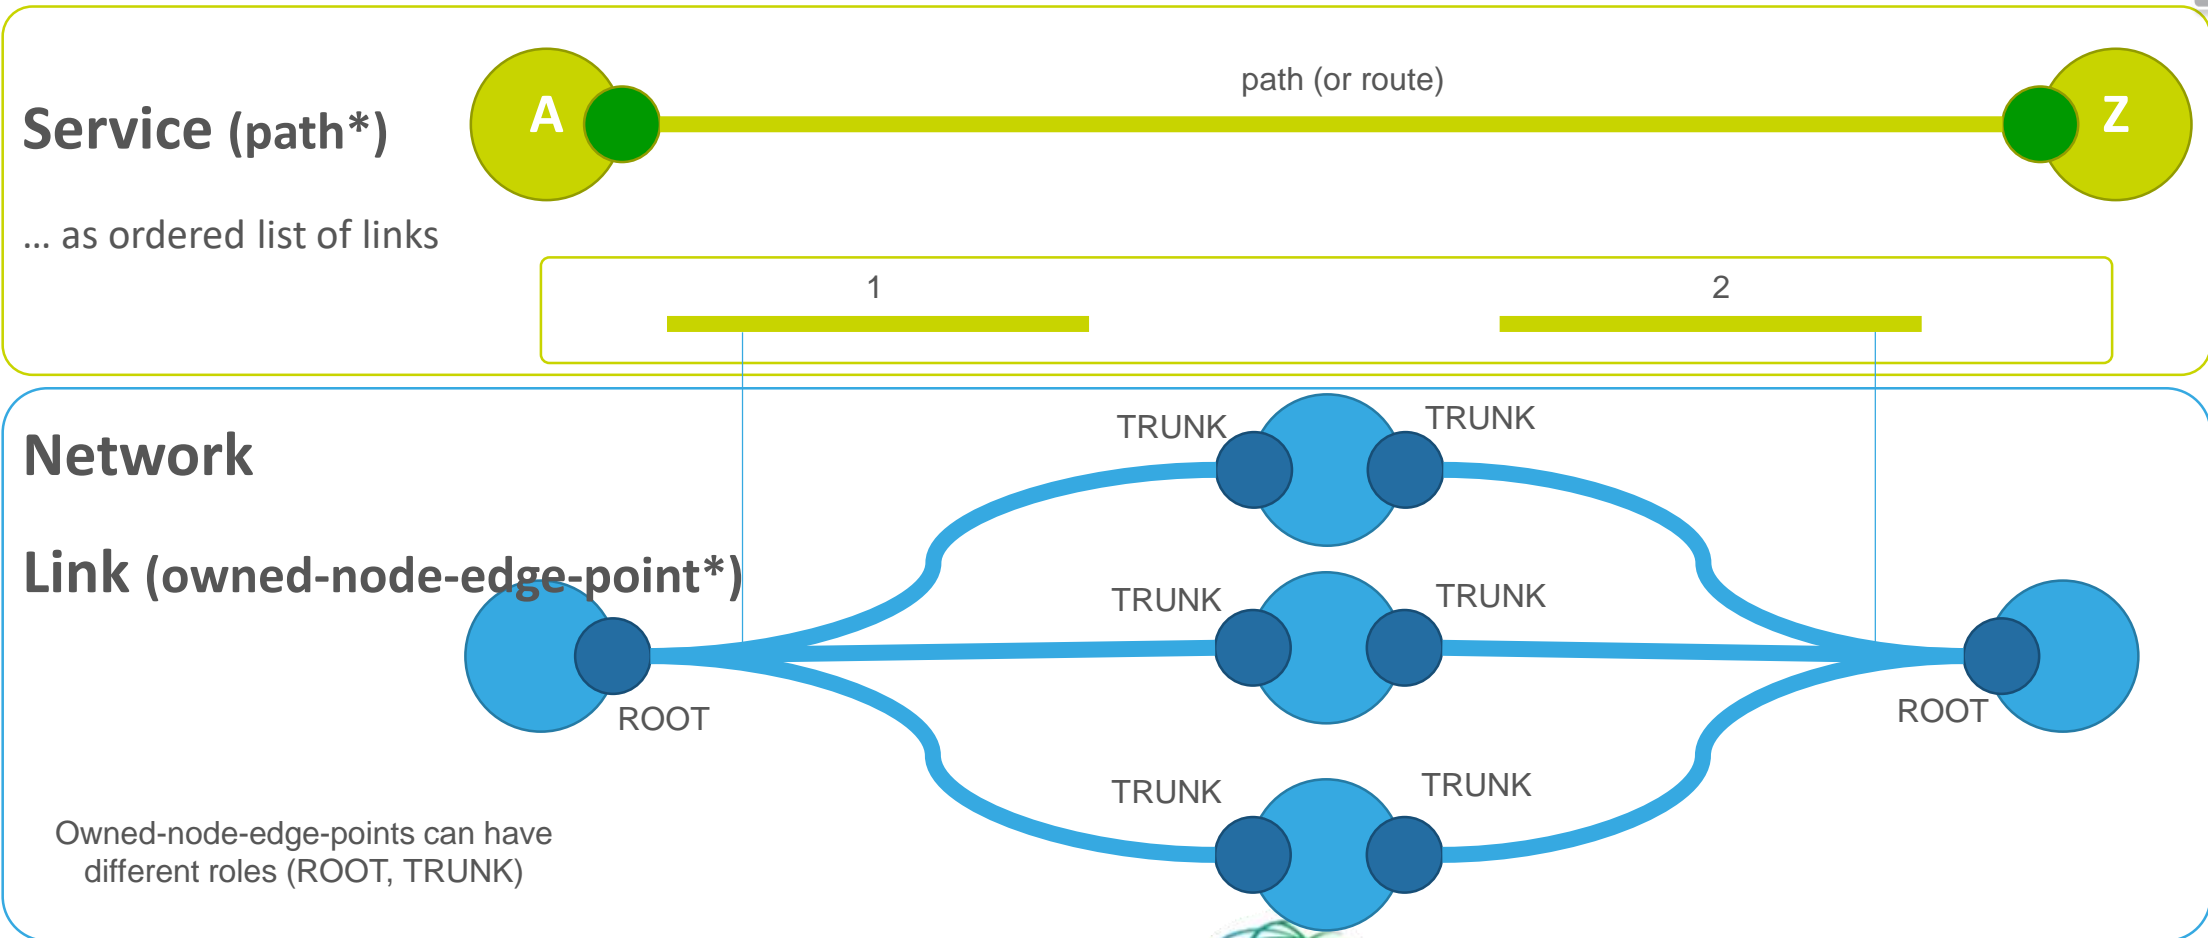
Service (path*)

A

path (or route)

Z

... as ordered list of links

1

2

Network

Link (owned-node-edge-point*)

TRUNK

TRUNK

TRUNK

TRUNK

ROOT

ROOT

TRUNK

TRUNK

Owned-node-edge-points can have different roles (ROOT, TRUNK)